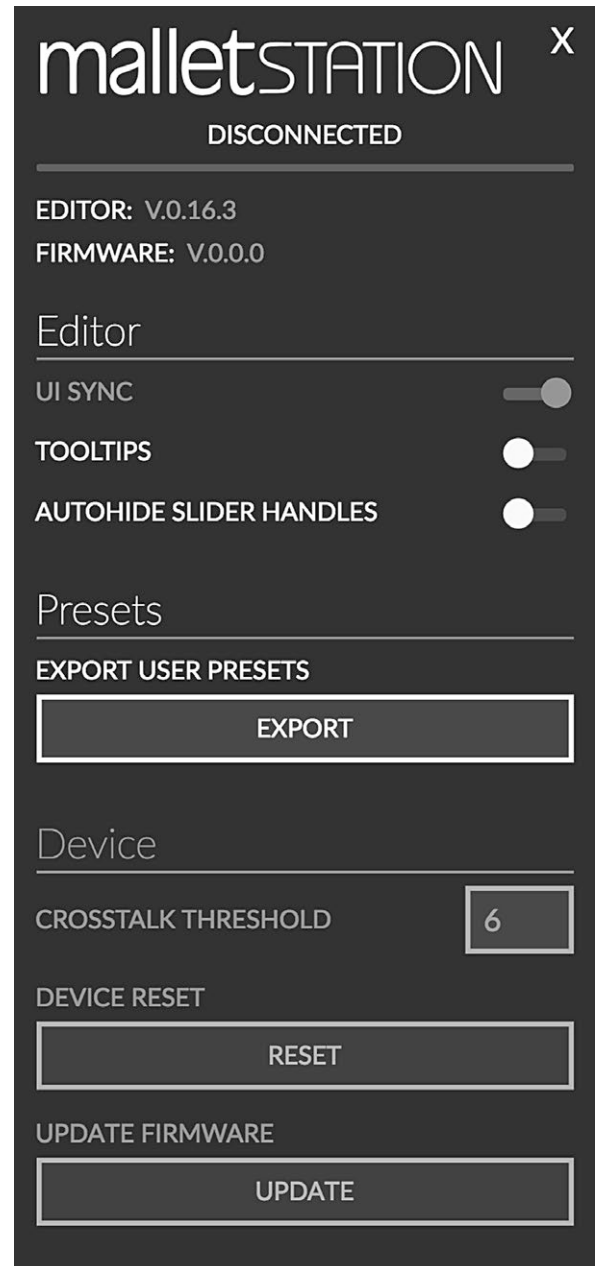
malletSTATION

X

DISCONNECTED

EDITOR: V.0.16.3
FIRMWARE: V.0.0.0

Editor

UI SYNC

TOOLTIPS

AUTOHIDE SLIDER HANDLES

Presets

EXPORT USER PRESETS

EXPORT

Device

CROSSTALK THRESHOLD 6

DEVICE RESET

RESET

UPDATE FIRMWARE

UPDATE